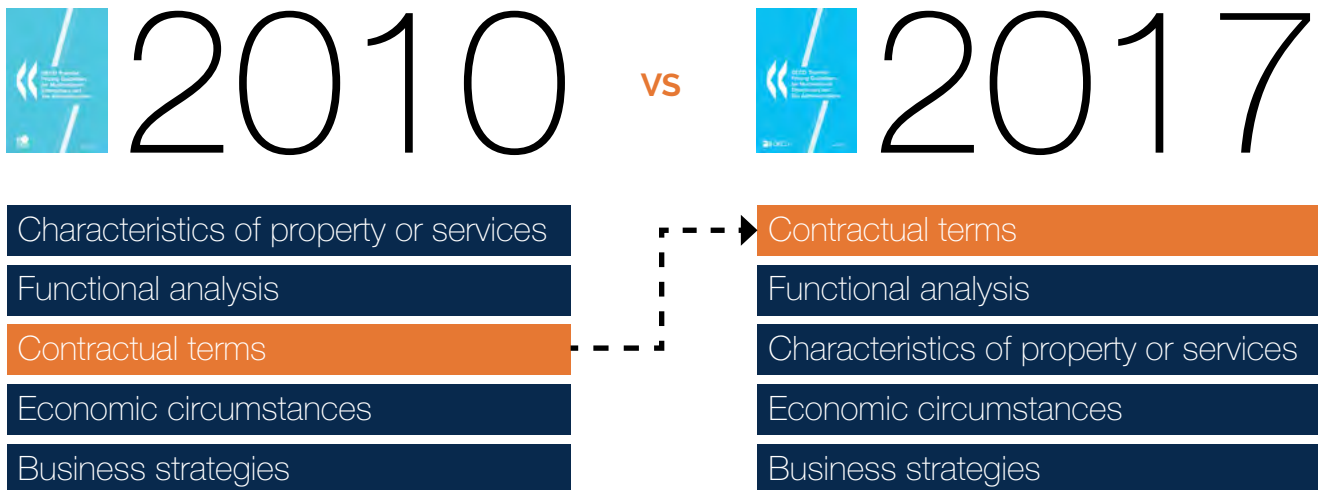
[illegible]

2010

VS

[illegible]

2017

Characteristics of property or services

Functional analysis

Contractual terms

Economic circumstances

Business strategies

Contractual terms

Functional analysis

Characteristics of property or services

Economic circumstances

Business strategies